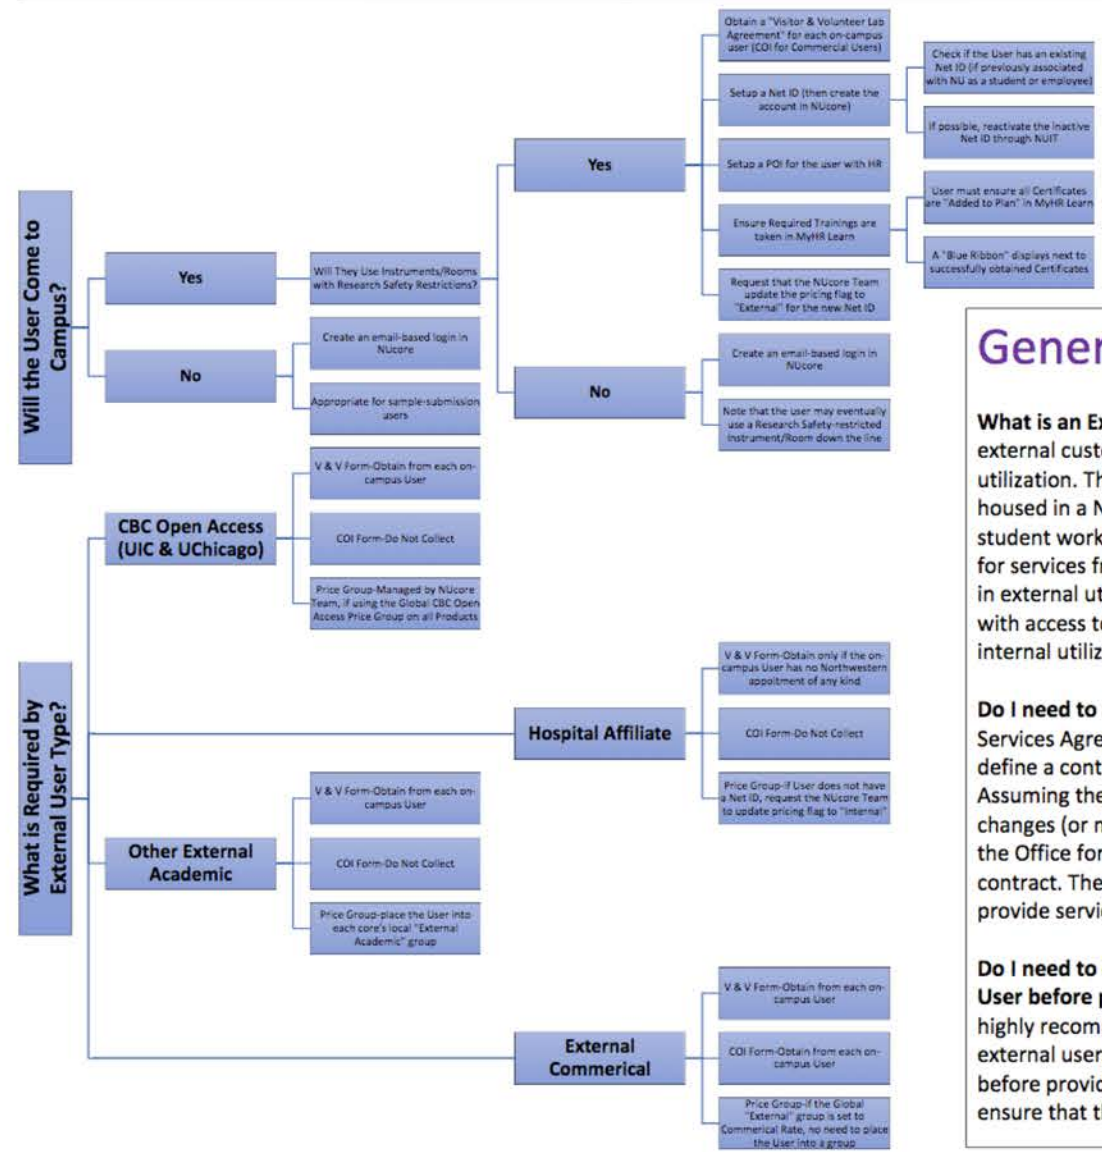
Will the User Come to Campus?

Yes

Will They Use Instruments/Rooms with Research Safety Restrictions?

Yes

Obtain a "Visitor & Volunteer Lab Agreement" for each on-campus user (COI for Commercial Users)

Setup a Net ID (then create the account in NUcore)

Check if the User has an existing Net ID (if previously associated with NU as a student or employee)

If possible, reactivate the inactive Net ID through NUIT

Setup a POI for the user with HR

Ensure Required Trainings are taken in MyHR Learn

User must ensure all Certificates are "Added to Plan" in MyHR Learn

A "Blue Ribbon" displays next to successfully obtained Certificates

Request that the NUcore Team update the pricing flag to "External" for the new Net ID

No

Create an email-based login in NUcore

Note that the user may eventually use a Research Safety-restricted Instrument/Room down the line

No

Create an email-based login in NUcore

Appropriate for sample-submission users

What is Required by External User Type?

CBC Open Access (UIC & UChicago)

V & V Form-Obtain from each on-campus User

COI Form-Do Not Collect

Price Group-Managed by NUcore Team, if using the Global CBC Open Access Price Group on all Products

Hospital Affiliate

V & V Form-Obtain only if the on-campus User has no Northwestern appointment of any kind

COI Form-Do Not Collect

Price Group-If User does not have a Net ID, request the NUcore Team to update pricing flag to "Internal"

Other External Academic

V & V Form-Obtain from each on-campus User

COI Form-Do Not Collect

Price Group-place the User into each core's local "External Academic" group

External Commerical

V & V Form-Obtain from each on-campus User

COI Form-Obtain from each on-campus User

Price Group-If the Global "External" group is set to Commerical Rate, no need to place the User into a group

Gener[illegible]

What is an Ex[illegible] external cust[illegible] utilization. Th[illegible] housed in a N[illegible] student work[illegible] for services fr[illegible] in external ut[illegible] with access t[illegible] internal utiliz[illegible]

Do I need to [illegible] Services Agre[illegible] define a cont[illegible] Assuming the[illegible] changes (or n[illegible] the Office fo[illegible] contract. The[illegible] provide servi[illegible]

Do I need to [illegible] User before p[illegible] highly recom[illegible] external user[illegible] before provi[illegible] ensure that t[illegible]